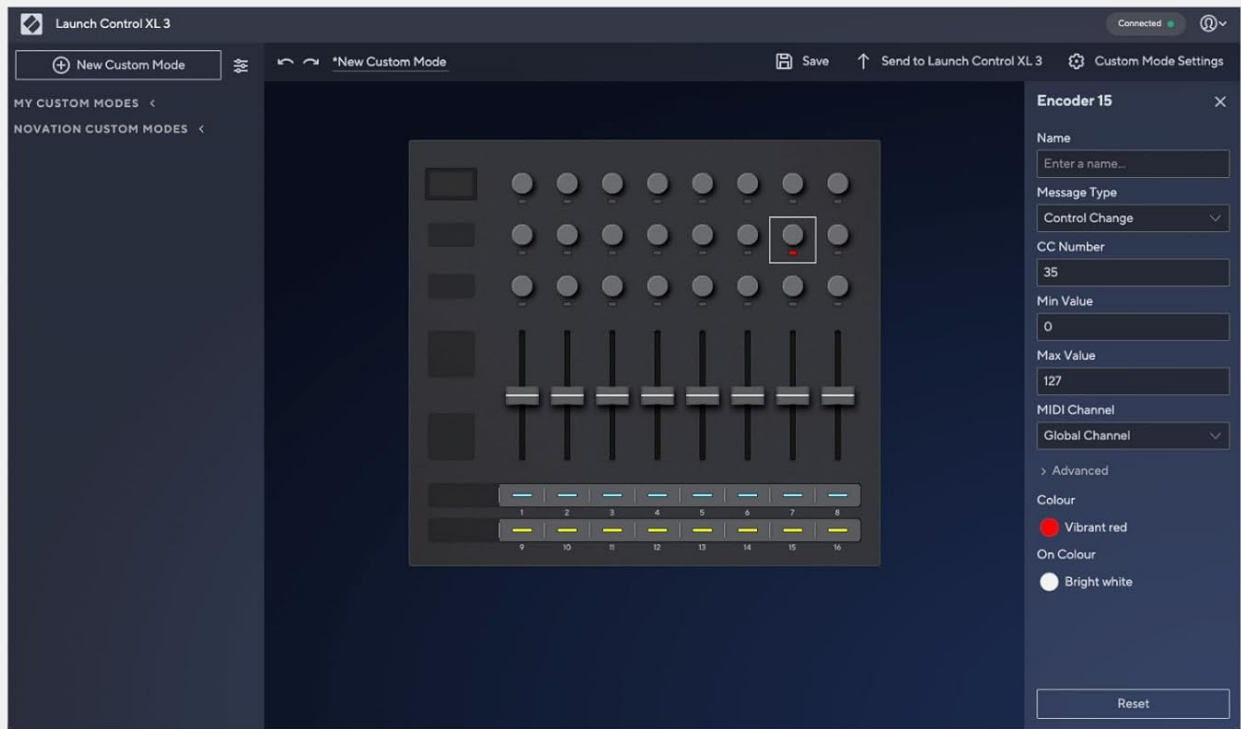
Launch Control XL 3

Connected

New Custom Mode

*New Custom Mode

Save

Send to Launch Control XL 3

Custom Mode Settings

MY CUSTOM MODES <

NOVATION CUSTOM MODES <

1 2 3 4 5 6 7 8

9 10 11 12 13 14 15 16

Encoder 15

Name

Enter a name...

Message Type

Control Change

CC Number

35

Min Value

0

Max Value

127

MIDI Channel

Global Channel

> Advanced

Colour

Vibrant red

On Colour

Bright white

Reset